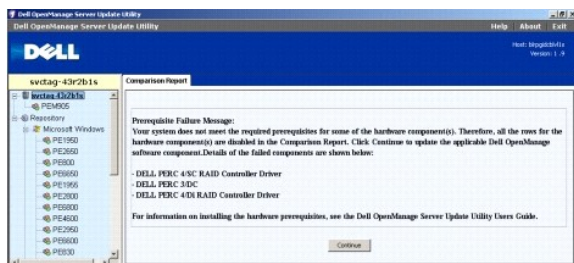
Dell OpenManage Server Update Utility
Dell OpenManage Server Update Utility
Help About Exit
DELL
Host: svctag43r2b1s
Version: 1.9
svctag-43r2b1s
Comparison Report
svctag-43r2b1s
PEM905
Repository
Microsoft Windows
PE1950
PE2650
PE800
PE6650
PE1955
PE2800
PE6800
PE4600
PE2950
PE6600
PE830

Prerequisite Failure Message:
Your system does not meet the required prerequisites for some of the hardware component(s). Therefore, all the rows for the hardware component(s) are disabled in the Comparison Report. Click Continue to update the applicable Dell OpenManage software component.Details of the failed components are shown below:

- DELL PERC 4/SC RAID Controller Driver
- DELL PERC 3/DC
- DELL PERC 4/Di RAID Controller Driver

For information on installing the hardware prerequisites, see the Dell OpenManage Server Update Utility Users Guide.

Continue